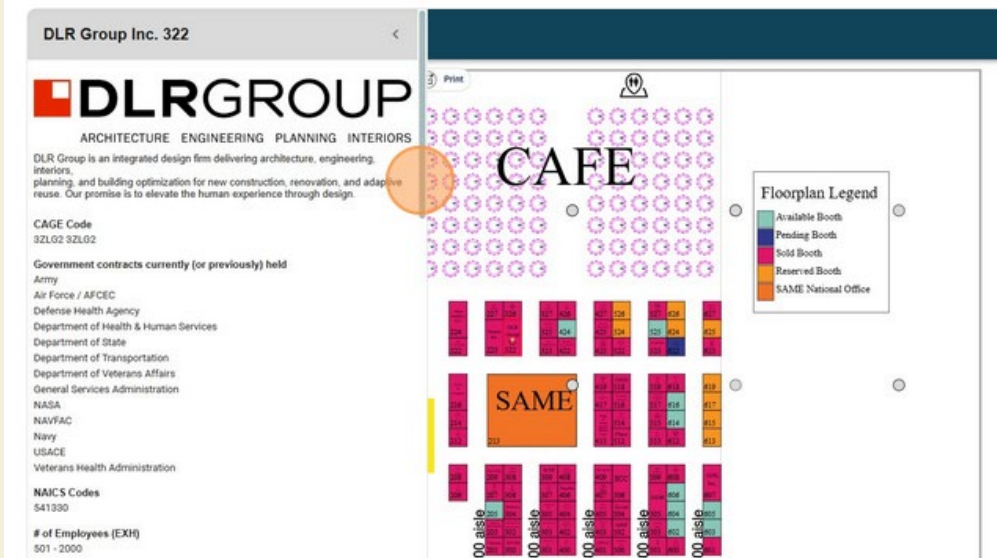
DLR Group Inc. 322

DLRGROUP

ARCHITECTURE ENGINEERING PLANNING INTERIORS

DLR Group is an integrated design firm delivering architecture, engineering, interiors, planning, and building optimization for new construction, renovation, and adaptive reuse. Our promise is to elevate the human experience through design.

CAGE Code
3ZLG2 3ZLG2

Government contracts currently (or previously) held
Army
Air Force / AFCEC
Defense Health Agency
Department of Health & Human Services
Department of State
Department of Transportation
Department of Veterans Affairs
General Services Administration
NASA
NAVFAC
Navy
USACE
Veterans Health Administration

NAICS Codes
541330

# of Employees (EXH)
501 - 2000

Print

CAFE

Floorplan Legend
Available Booth
Pending Booth
Sold Booth
Reserved Booth
SAME National Office

SAME

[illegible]